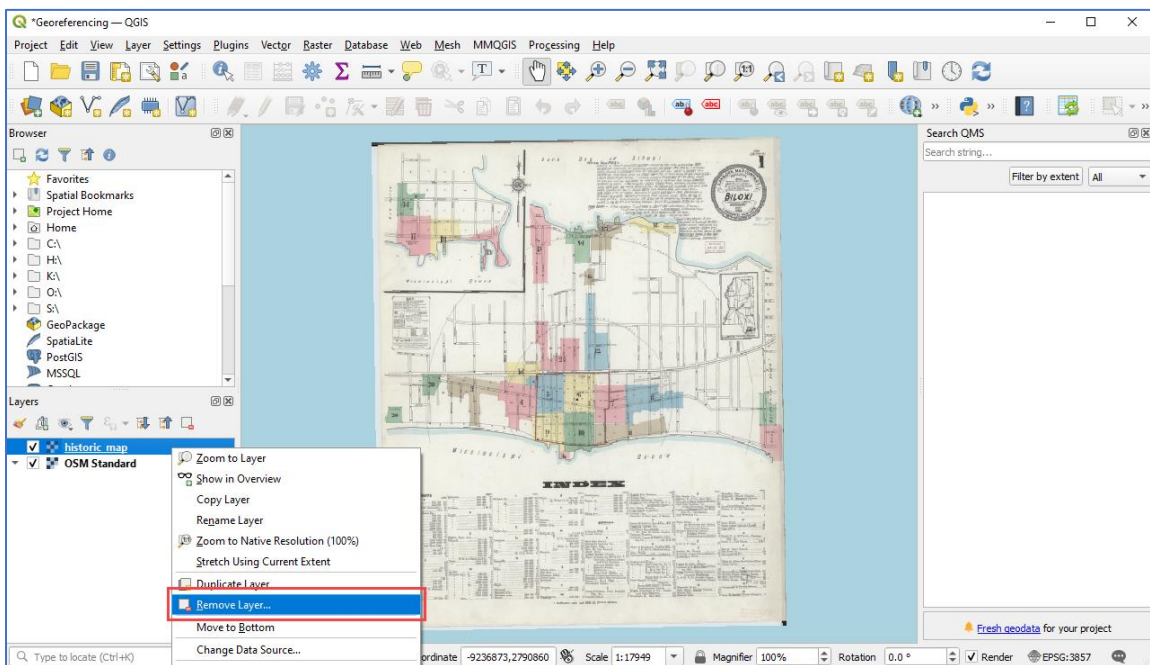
*Georeferencing — QGIS

Project Edit View Layer Settings Plugins Vector Raster Database Web Mesh MMQGIS Processing Help

Browser

Favorites
Spatial Bookmarks
Project Home
Home
C:\
H:\
K:\
O:\
S:\
GeoPackage
SpatiaLite
PostGIS
MSSQL

Layers

historic_map
OSM Standard

Zoom to Layer
Show in Overview
Copy Layer
Rename Layer
Zoom to Native Resolution (100%)
Stretch Using Current Extent
Duplicate Layer
Remove Layer...
Move to Bottom
Change Data Source...

BILOXI

INDEX

Search QMS

Search string...

Filter by extent All

Fresh geodata for your project

Type to locate (Ctrl+K)

ordinate -9236873,2790860 Scale 1:17949 Magnifier 100% Rotation 0.0 ° Render EPSG:3857